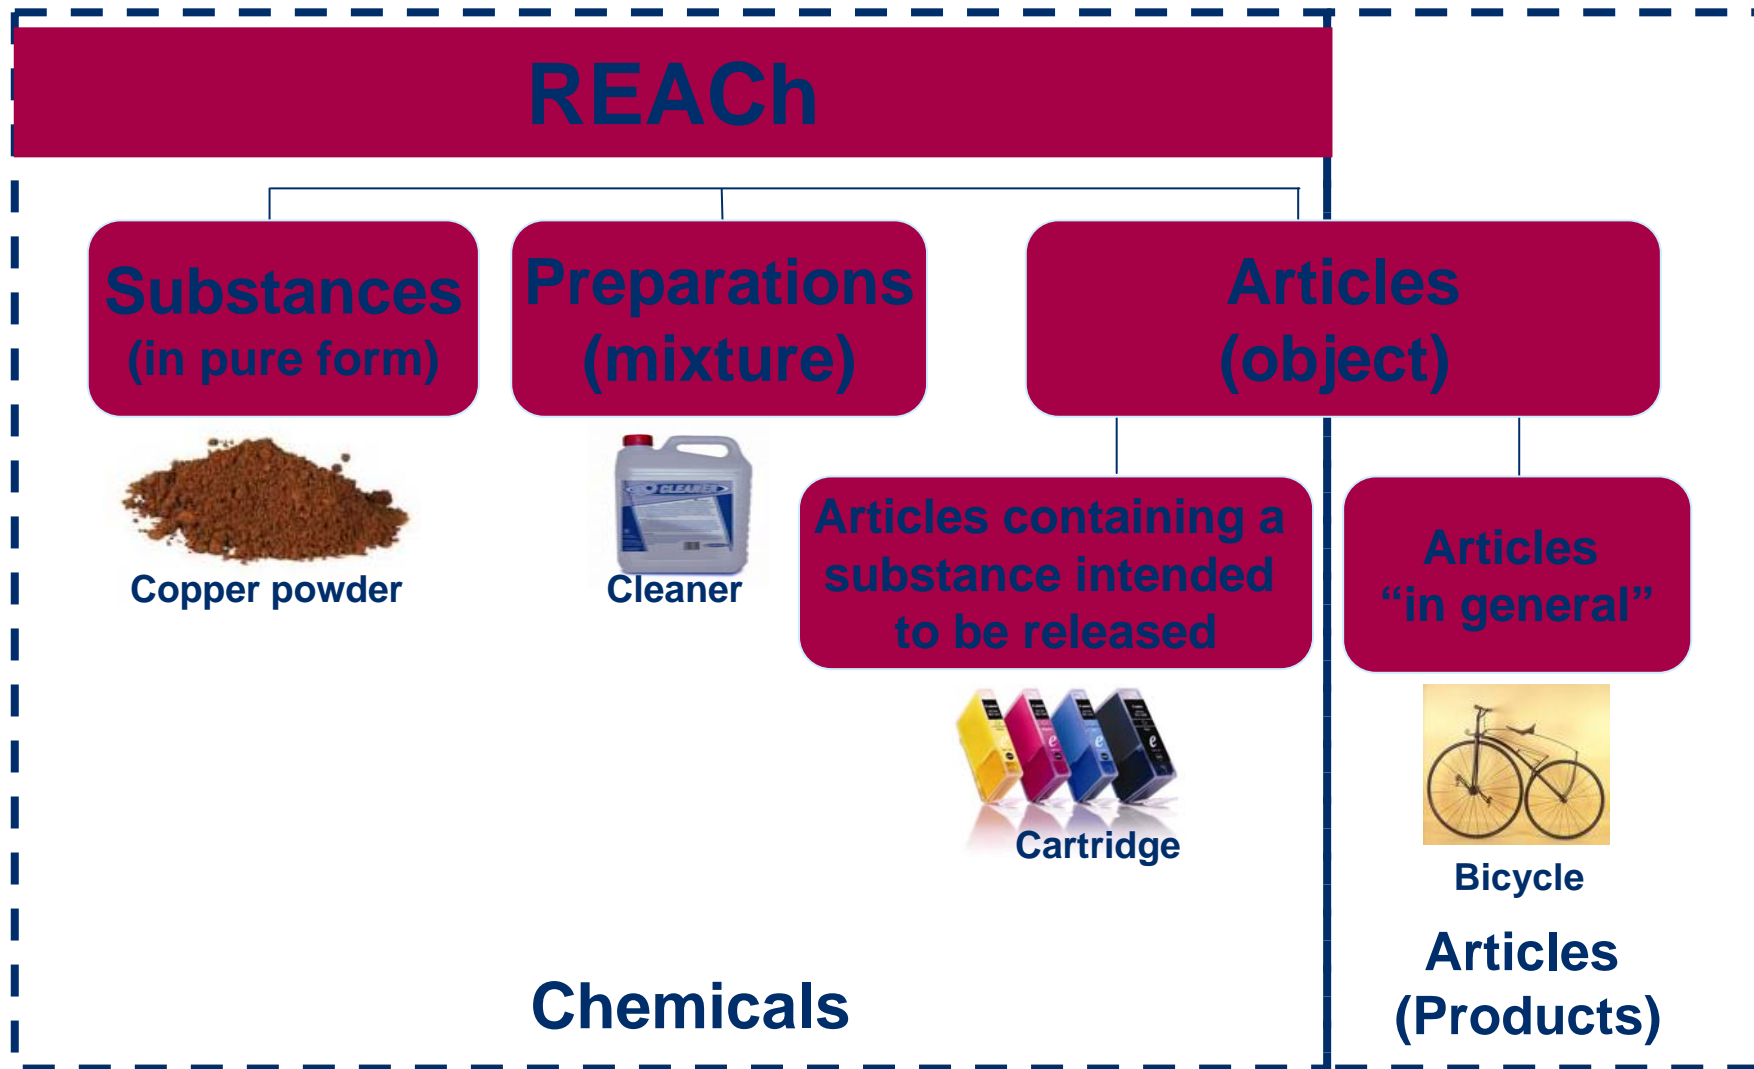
REACh

Substances (in pure form)

Preparations (mixture)

Articles (object)

Copper powder

CLEANER

Cleaner

Articles containing a substance intended to be released

Articles "in general"

Cartridge

Bicycle

Chemicals

Articles (Products)